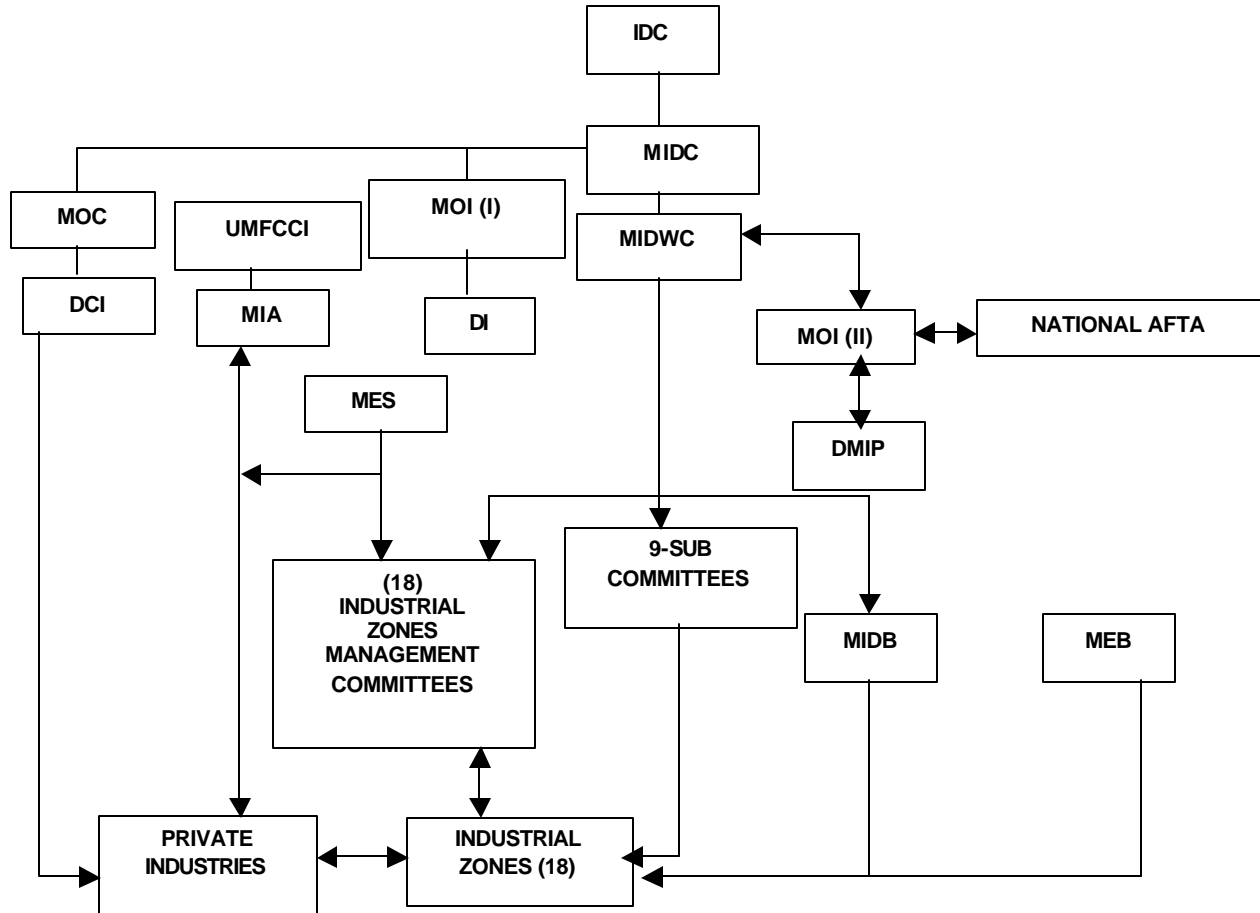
IDC

MIDC

MOC

MOI (I)

UMFCCI

MIDWC

DCI

MIA

DI

MOI (II)

NATIONAL AFTA

MES

DMIP

9-SUB COMMITTEES

(18) INDUSTRIAL ZONES MANAGEMENT COMMITTEES

MIDB

MEB

PRIVATE INDUSTRIES

INDUSTRIAL ZONES (18)